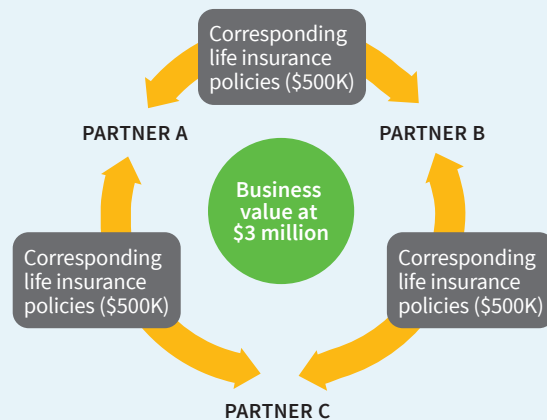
Corresponding life insurance policies (\$500K)

PARTNER A

PARTNER B

Business value at \$3 million

Corresponding life insurance policies (\$500K)

Corresponding life insurance policies (\$500K)

PARTNER C